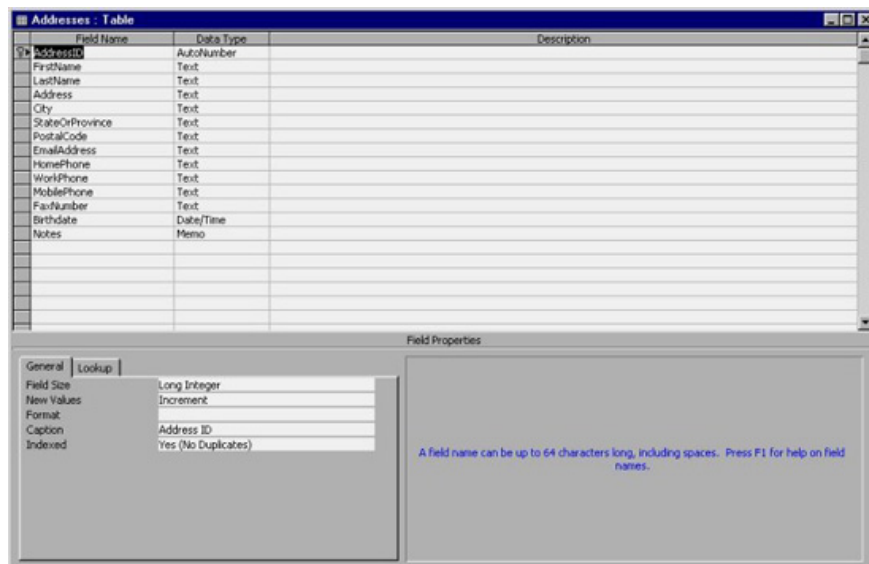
Addresses : Table

| Field Name | Data Type | Description |
|---|---|---|
| AddressID | AutoNumber | |
| FirstName | Text | |
| LastName | Text | |
| Address | Text | |
| City | Text | |
| StateOrProvince | Text | |
| PostalCode | Text | |
| EmailAddress | Text | |
| HomePhone | Text | |
| WorkPhone | Text | |
| MobilePhone | Text | |
| FaxNumber | Text | |
| Birthdate | Date/Time | |
| Notes | Memo | |

Field Properties

General | Lookup

| | |
|---|---|
| Field Size | Long Integer |
| New Values | Increment |
| Format | |
| Caption | Address ID |
| Indexed | Yes (No Duplicates) |

A field name can be up to 64 characters long, including spaces. Press F1 for help on field names.